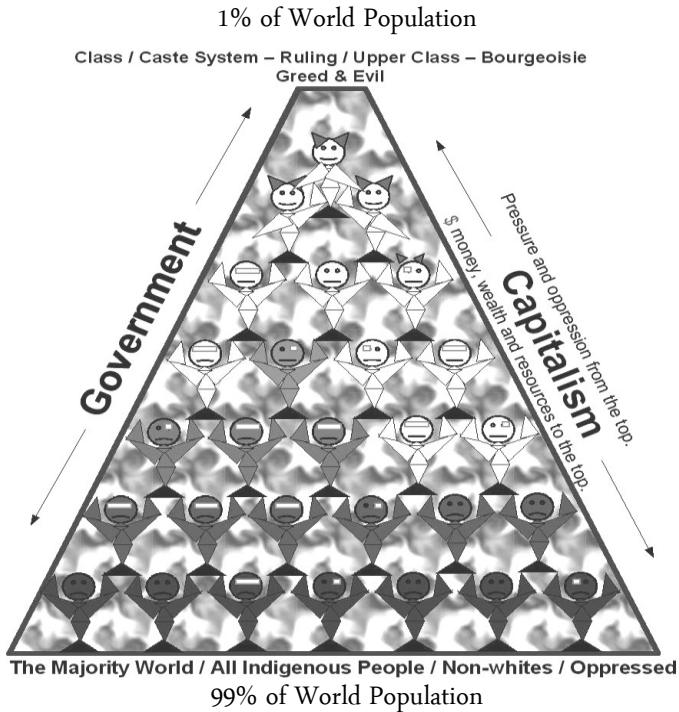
1% of World Population

Class / Caste System – Ruling / Upper Class – Bourgeoisie
Greed & Evil

Government

Capitalism

Pressure and oppression from the top.

$ money, wealth and resources to the top.

The Majority World / All Indigenous People / Non-whites / Oppressed
99% of World Population